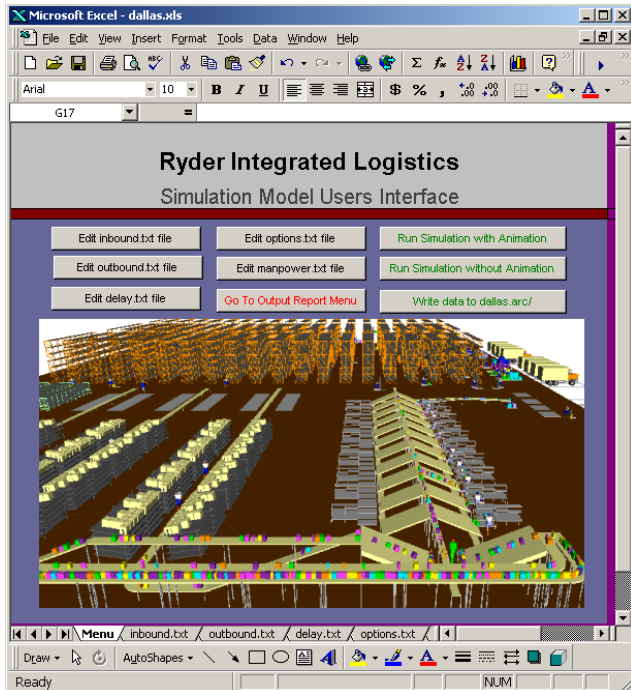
Microsoft Excel - dallas.xls

File Edit View Insert Format Tools Data Window Help

Arial 10 B I U $ % ,

G17 =

Ryder Integrated Logistics

Simulation Model Users Interface

Edit inbound.txt file

Edit options.txt file

Run Simulation with Animation

Edit outbound.txt file

Edit manpower.txt file

Run Simulation without Animation

Edit delay.txt file

Go To Output Report Menu

Write data to dallas.arc/

Menu inbound.txt outbound.txt delay.txt options.txt

Draw AutoShapes

Ready NUM